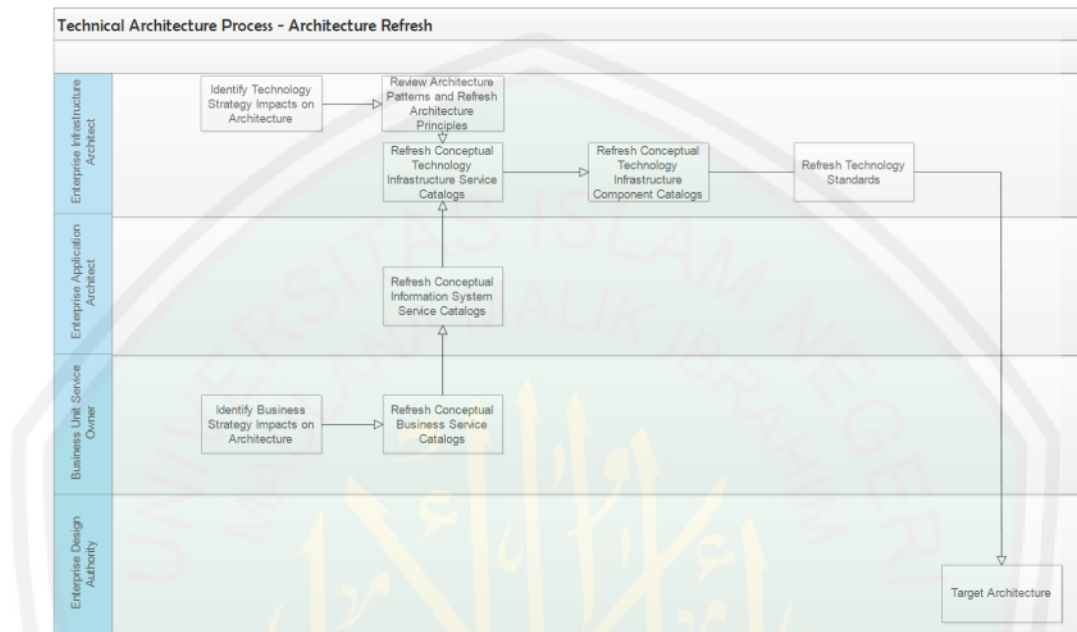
Technical Architecture Process - Architecture Refresh

Enterprise Infrastructure Architect

Identify Technology Strategy Impacts on Architecture

Review Architecture Patterns and Refresh Architecture Principles

Refresh Conceptual Technology Infrastructure Service Catalogs

Refresh Conceptual Technology Infrastructure Component Catalogs

Refresh Technology Standards

Enterprise Application Architect

Refresh Conceptual Information System Service Catalogs

Business Unit Service Owner

Identify Business Strategy Impacts on Architecture

Refresh Conceptual Business Service Catalogs

Enterprise Design Authority

Target Architecture